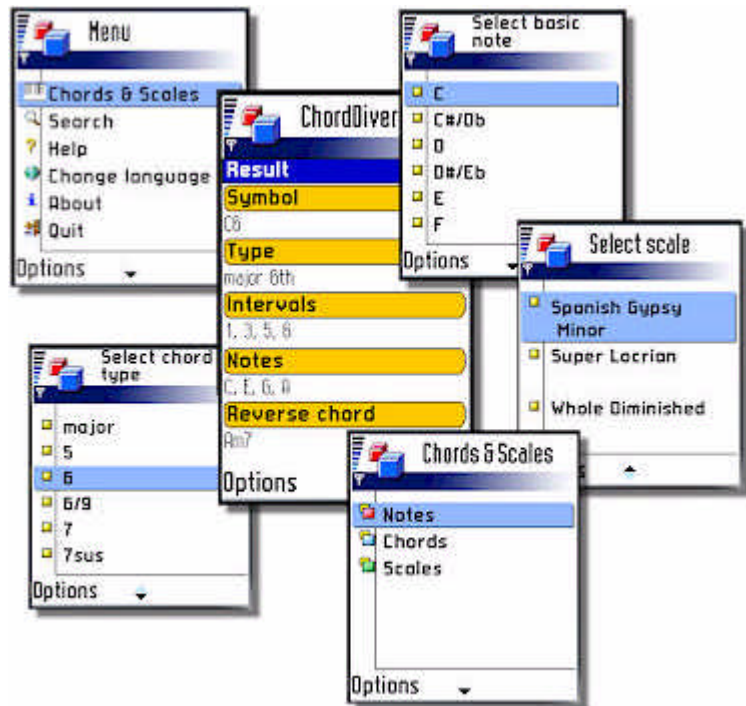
Menu

Chords & Scales
Search
Help
Change language
About
Quit

Options

ChordDiver

Result
Symbol
C6
Type
major 6th
Intervals
1, 3, 5, 6
Notes
C, E, G, A
Reverse chord
Am7

Options

Select basic note

C
C#/Db
D
D#/Eb
E
F

Options

Select scale

Spanish Gypsy Minor
Super Locrian
Whole Diminished

Select chord type

major
5
6
6/9
7
7sus

Options

Chords & Scales

Notes
Chords
Scales

Options